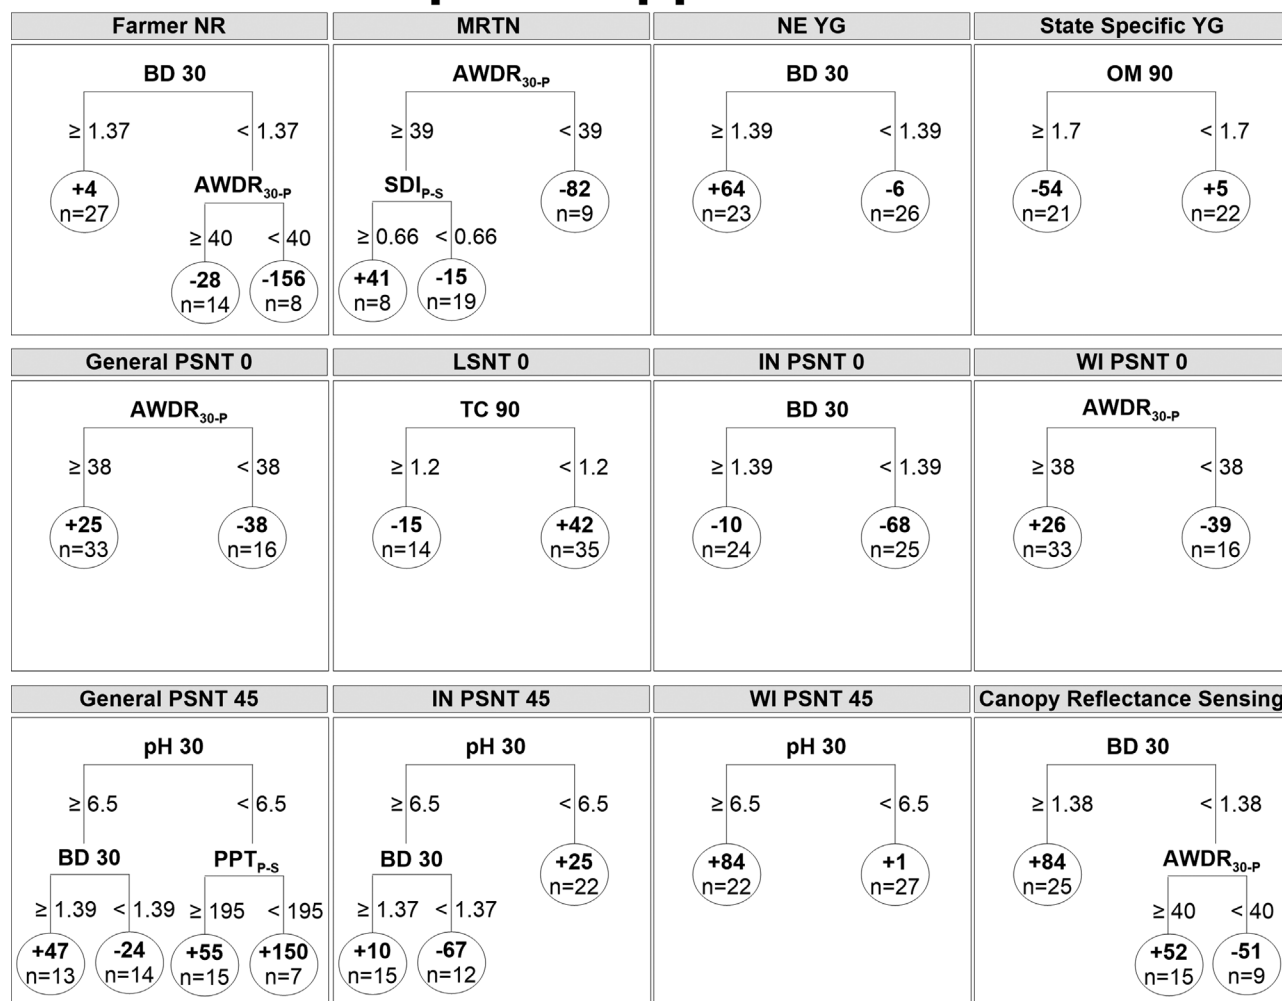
Farmer NR
BD 30
≥ 1.37
< 1.37
+4
n=27
$AWDR_{30-P}$
≥ 40
< 40
-28
n=14
-156
n=8

MRTN
$AWDR_{30-P}$
≥ 39
< 39
$SDI_{P-S}$
-82
n=9
≥ 0.66
< 0.66
+41
n=8
-15
n=19

NE YG
BD 30
≥ 1.39
< 1.39
+64
n=23
-6
n=26

State Specific YG
OM 90
≥ 1.7
< 1.7
-54
n=21
+5
n=22

General PSNT 0
$AWDR_{30-P}$
≥ 38
< 38
+25
n=33
-38
n=16

LSNT 0
TC 90
≥ 1.2
< 1.2
-15
n=14
+42
n=35

IN PSNT 0
BD 30
≥ 1.39
< 1.39
-10
n=24
-68
n=25

WI PSNT 0
$AWDR_{30-P}$
≥ 38
< 38
+26
n=33
-39
n=16

General PSNT 45
pH 30
≥ 6.5
< 6.5
BD 30
$PPT_{P-S}$
≥ 1.39
< 1.39
≥ 195
< 195
+47
n=13
-24
n=14
+55
n=15
+150
n=7

IN PSNT 45
pH 30
≥ 6.5
< 6.5
BD 30
+25
n=22
≥ 1.37
< 1.37
+10
n=15
-67
n=12

WI PSNT 45
pH 30
≥ 6.5
< 6.5
+84
n=22
+1
n=27

Canopy Reflectance Sensing
BD 30
≥ 1.38
< 1.38
+84
n=25
$AWDR_{30-P}$
≥ 40
< 40
+52
n=15
-51
n=9